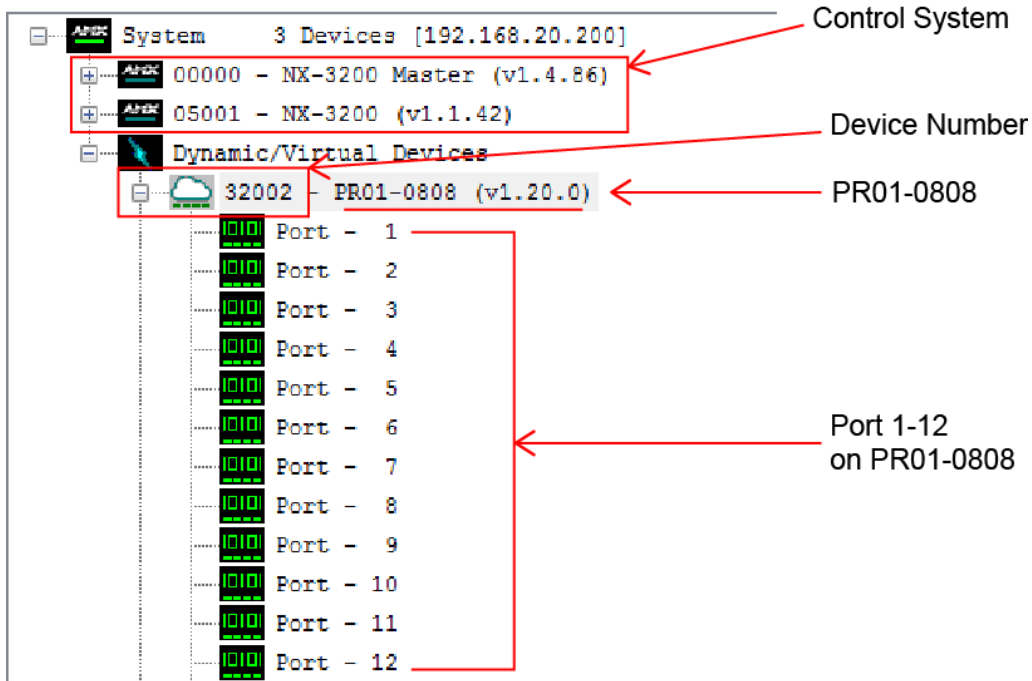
AMX System 3 Devices [192.168.20.200]

AMX 00000 - NX-3200 Master (v1.4.86)

AMX 05001 - NX-3200 (v1.1.42)

Dynamic/Virtual Devices

32002 - PR01-0808 (v1.20.0)

1010 Port - 1
1010 Port - 2
1010 Port - 3
1010 Port - 4
1010 Port - 5
1010 Port - 6
1010 Port - 7
1010 Port - 8
1010 Port - 9
1010 Port - 10
1010 Port - 11
1010 Port - 12

Control System

Device Number

PR01-0808

Port 1-12
on PR01-0808